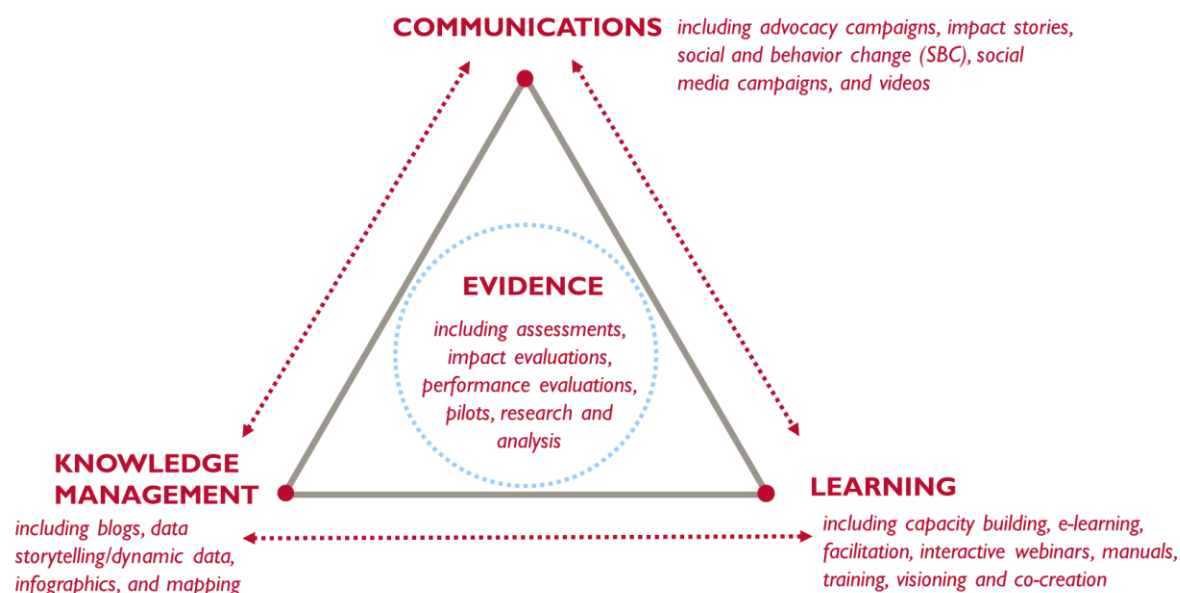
COMMUNICATIONS including advocacy campaigns, impact stories, social and behavior change (SBC), social media campaigns, and videos

EVIDENCE

including assessments, impact evaluations, performance evaluations, pilots, research and analysis

KNOWLEDGE MANAGEMENT

including blogs, data storytelling/dynamic data, infographics, and mapping

LEARNING

including capacity building, e-learning, facilitation, interactive webinars, manuals, training, visioning and co-creation